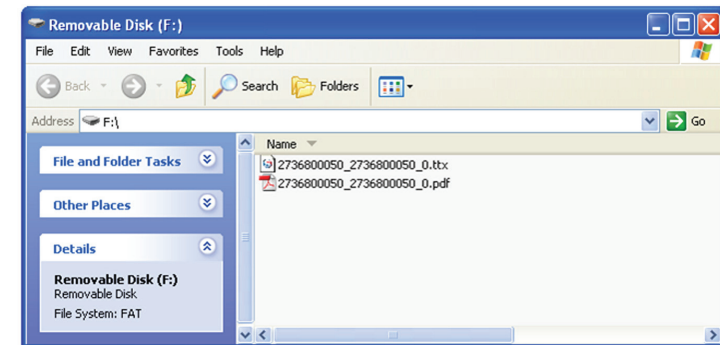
Removable Disk (F:)

File Edit View Favorites Tools Help

Back Search Folders

Address F:\

Go

File and Folder Tasks

Other Places

Details

Removable Disk (F:)
Removable Disk
File System: FAT

Name

2736800050_2736800050_0.ttx
2736800050_2736800050_0.pdf